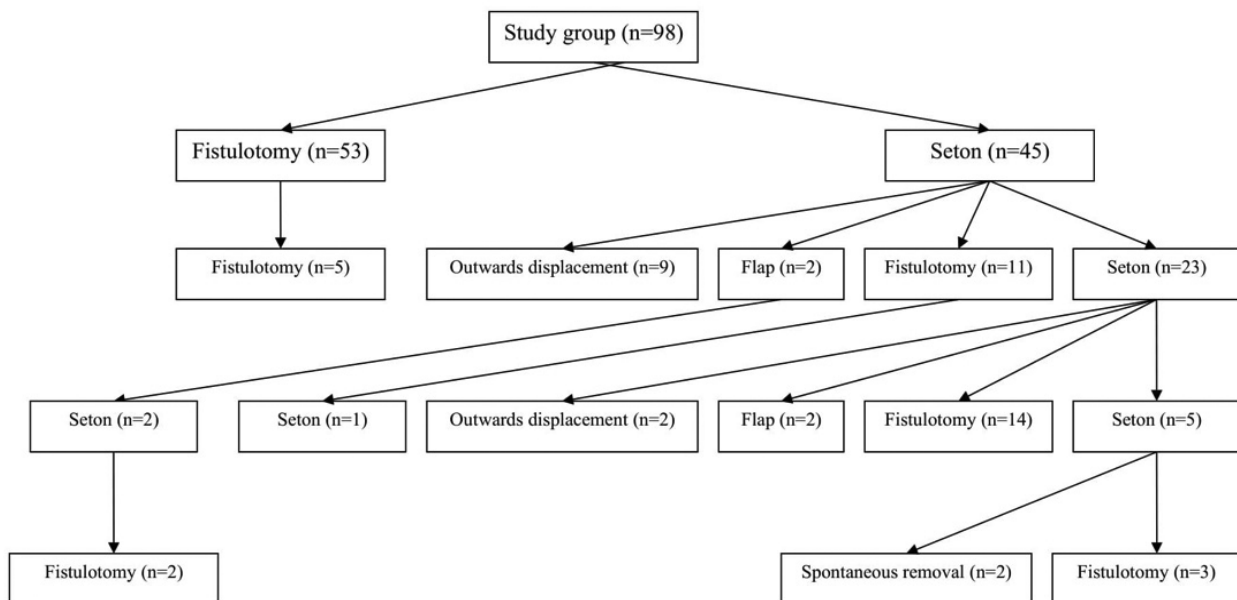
Study group (n=98)

Fistulotomy (n=53)

Seton (n=45)

Fistulotomy (n=5)

Outwards displacement (n=9)

Flap (n=2)

Fistulotomy (n=11)

Seton (n=23)

Seton (n=2)

Seton (n=1)

Outwards displacement (n=2)

Flap (n=2)

Fistulotomy (n=14)

Seton (n=5)

Fistulotomy (n=2)

Spontaneous removal (n=2)

Fistulotomy (n=3)